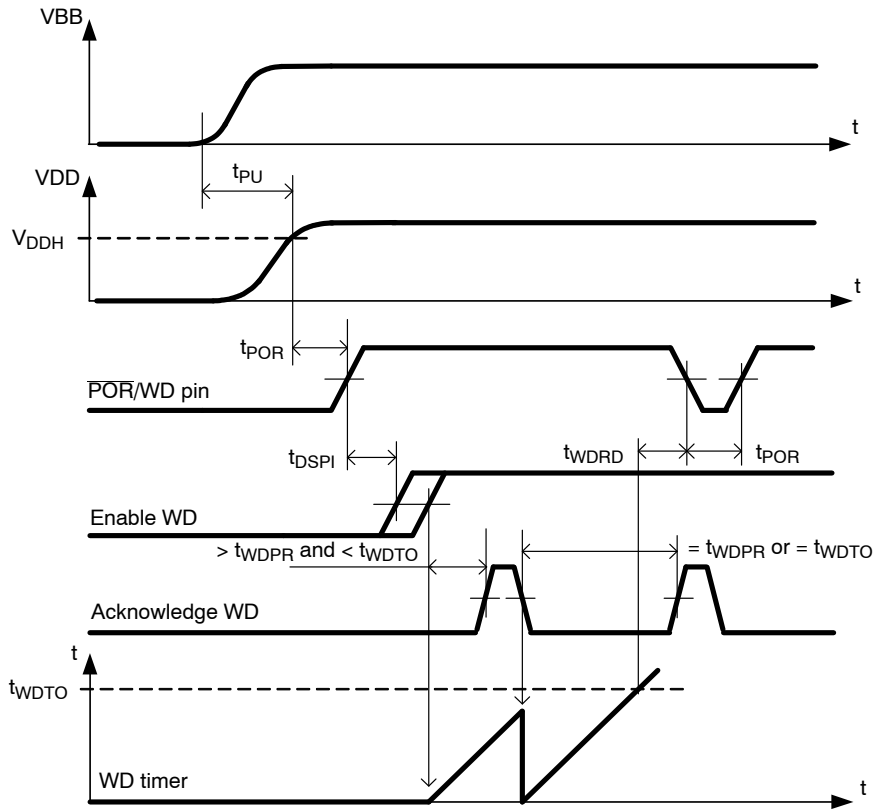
VBB

t

VDD

$t_{PU}$

$V_{DDH}$

t

$t_{POR}$

$\overline{POR}$/WD pin

$t_{DSPI}$

$t_{WDRD}$

$t_{POR}$

Enable WD

> $t_{WDPR}$ and < $t_{WDTO}$

= $t_{WDPR}$ or = $t_{WDTO}$

Acknowledge WD

t

$t_{WDTO}$

WD timer

t